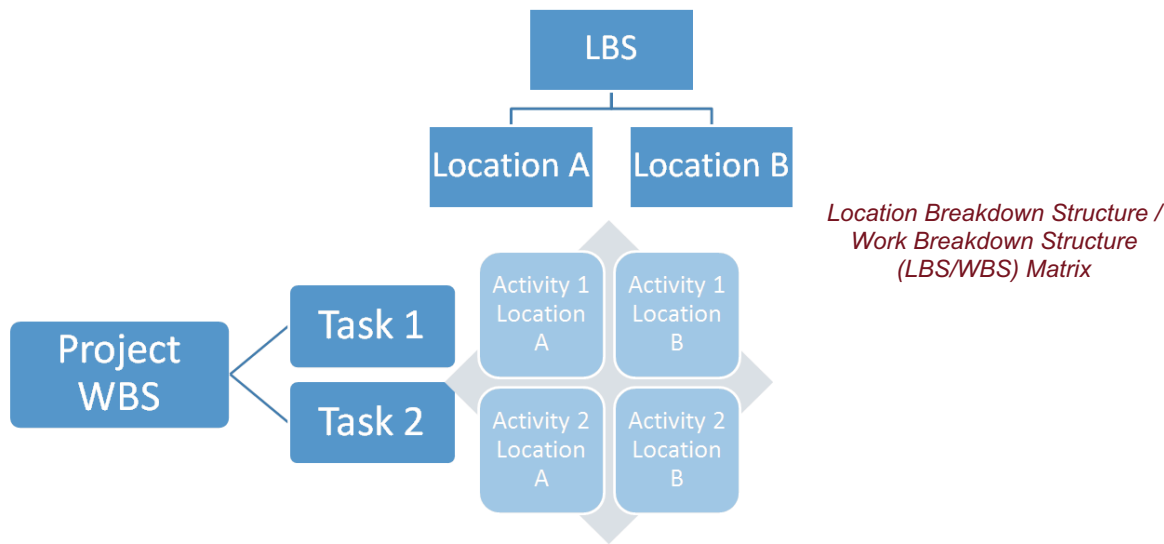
LBS

Location A

Location B

Location Breakdown Structure / Work Breakdown Structure (LBS/WBS) Matrix

Project WBS

Task 1

Task 2

Activity 1 Location A

Activity 1 Location B

Activity 2 Location A

Activity 2 Location B